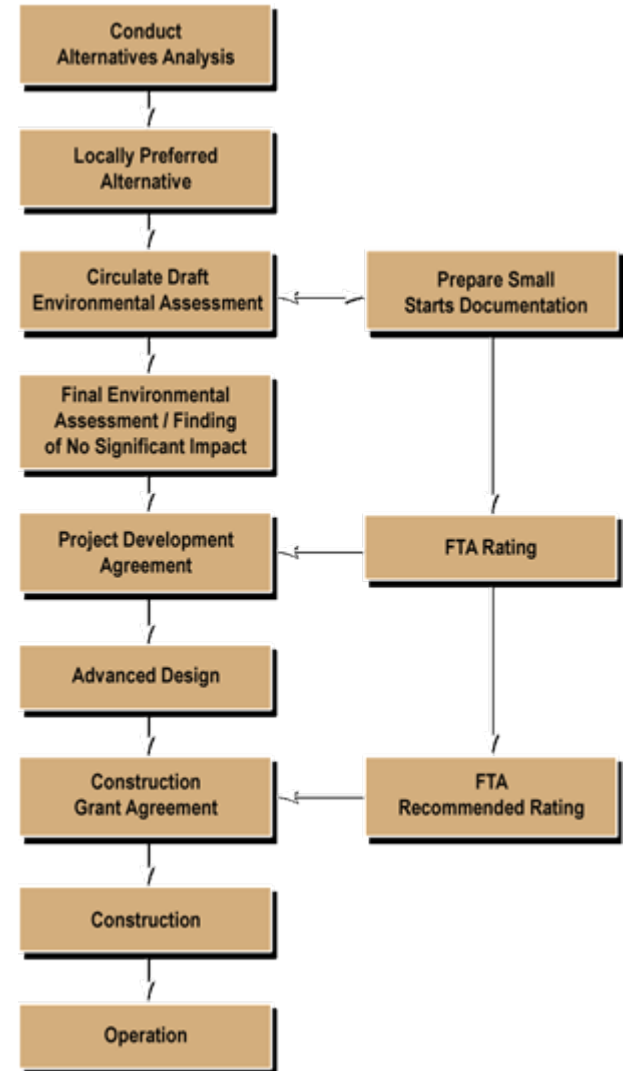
Conduct Alternatives Analysis

Locally Preferred Alternative

Circulate Draft Environmental Assessment

Prepare Small Starts Documentation

Final Environmental Assessment / Finding of No Significant Impact

Project Development Agreement

FTA Rating

Advanced Design

Construction Grant Agreement

FTA Recommended Rating

Construction

Operation